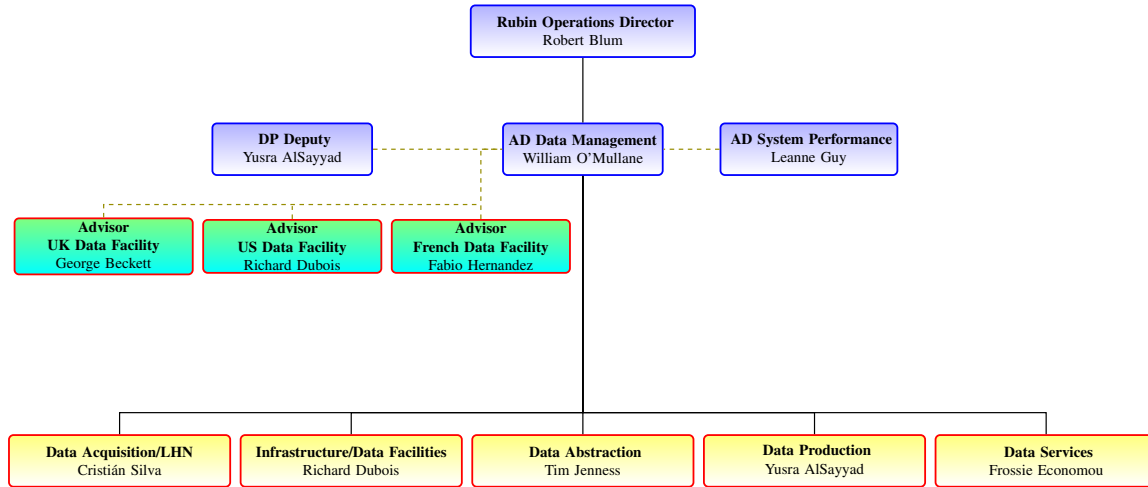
Rubin Operations Director
Robert Blum

DP Deputy
Yusra AlSayyad

AD Data Management
William O'Mullane

AD System Performance
Leanne Guy

Advisor
UK Data Facility
George Beckett

Advisor
US Data Facility
Richard Dubois

Advisor
French Data Facility
Fabio Hernandez

Data Acquisition/LHN
Cristián Silva

Infrastructure/Data Facilities
Richard Dubois

Data Abstraction
Tim Jenness

Data Production
Yusra AlSayyad

Data Services
Frossie Economou